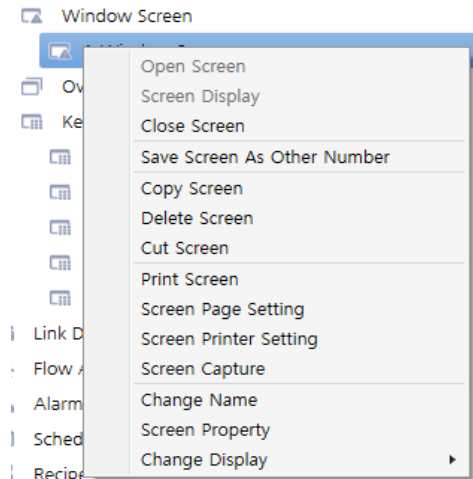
Window Screen

Ov

Ke

Link D

Flow A

Alarm

Sched

Recipe

Open Screen
Screen Display
Close Screen
Save Screen As Other Number
Copy Screen
Delete Screen
Cut Screen
Print Screen
Screen Page Setting
Screen Printer Setting
Screen Capture
Change Name
Screen Property
Change Display